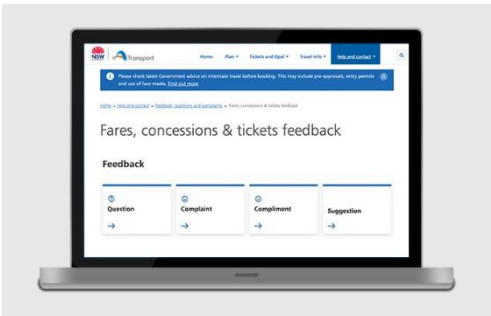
NSW Transport

Home Plan Tickets and Opal Travel info Help and contact

Please check latest Government advice on interstate travel before booking. This may include pre-approvals, entry permits and use of face masks. Find out more

Home > Help and contact > Feedback, questions and comments > Fares, concessions & tickets feedback

Fares, concessions & tickets feedback

Feedback

Question

Complaint

Compliment

Suggestion